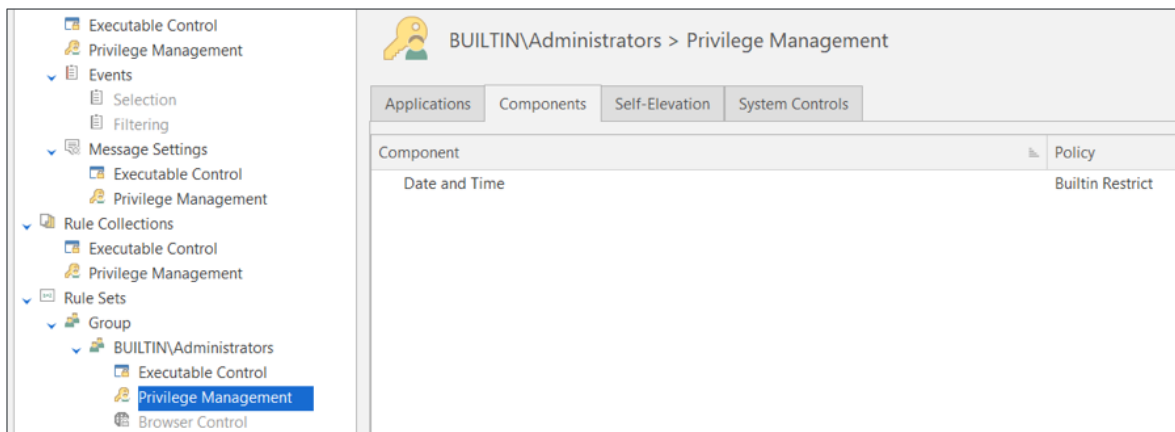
Executable Control
Privilege Management
Events
Selection
Filtering
Message Settings
Executable Control
Privilege Management
Rule Collections
Executable Control
Privilege Management
Rule Sets
Group
BUILTIN\Administrators
Executable Control
Privilege Management
Browser Control

BUILTIN\Administrators > Privilege Management

Applications | Components | Self-Elevation | System Controls

| Component | Policy |
|---|---|
| Date and Time | Builtin Restrict |